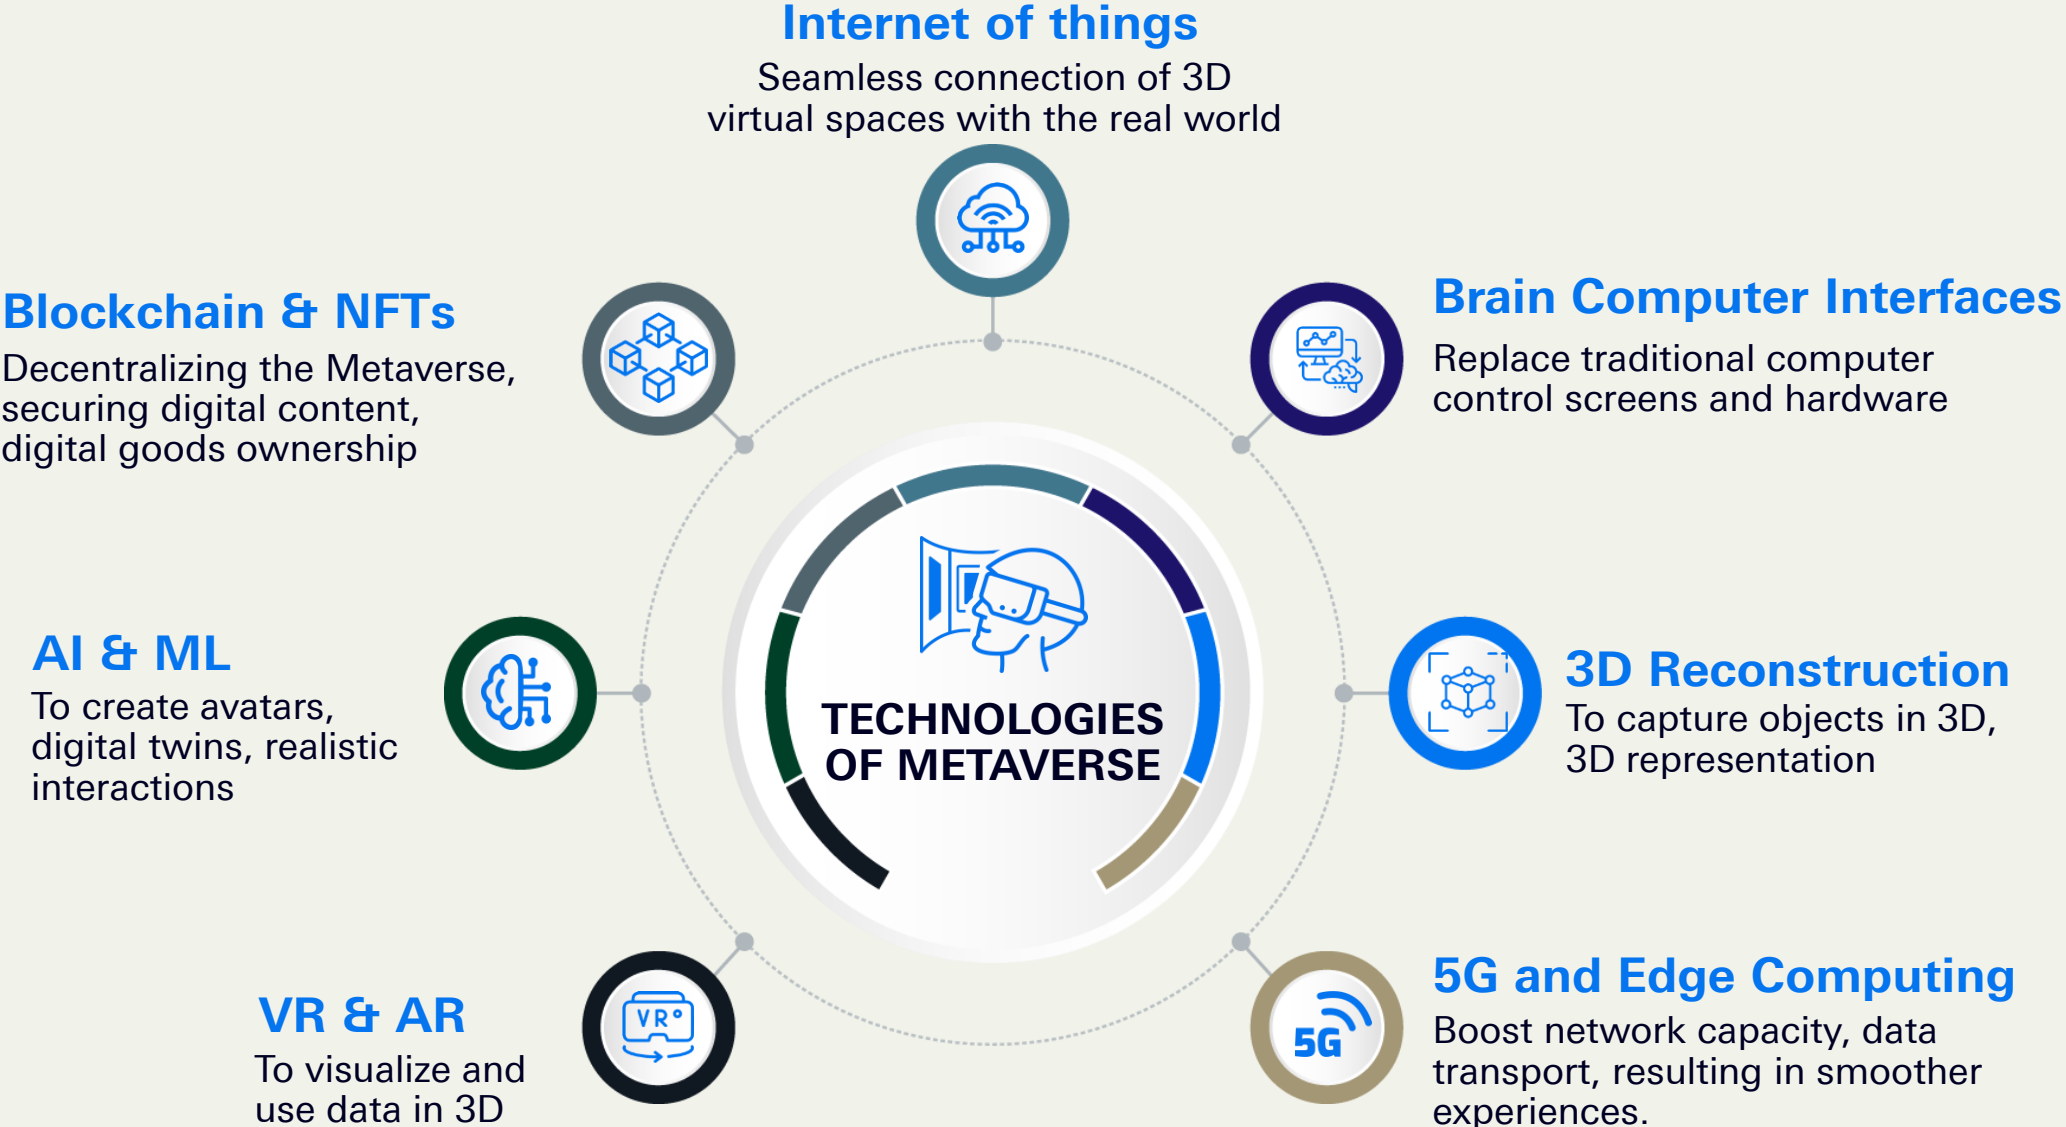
Internet of things
Seamless connection of 3D virtual spaces with the real world

Blockchain & NFTs
Decentralizing the Metaverse, securing digital content, digital goods ownership

Brain Computer Interfaces
Replace traditional computer control screens and hardware

TECHNOLOGIES OF METAVERSE

AI & ML
To create avatars, digital twins, realistic interactions

3D Reconstruction
To capture objects in 3D, 3D representation

VR & AR
To visualize and use data in 3D

VR

5G

5G and Edge Computing
Boost network capacity, data transport, resulting in smoother experiences.